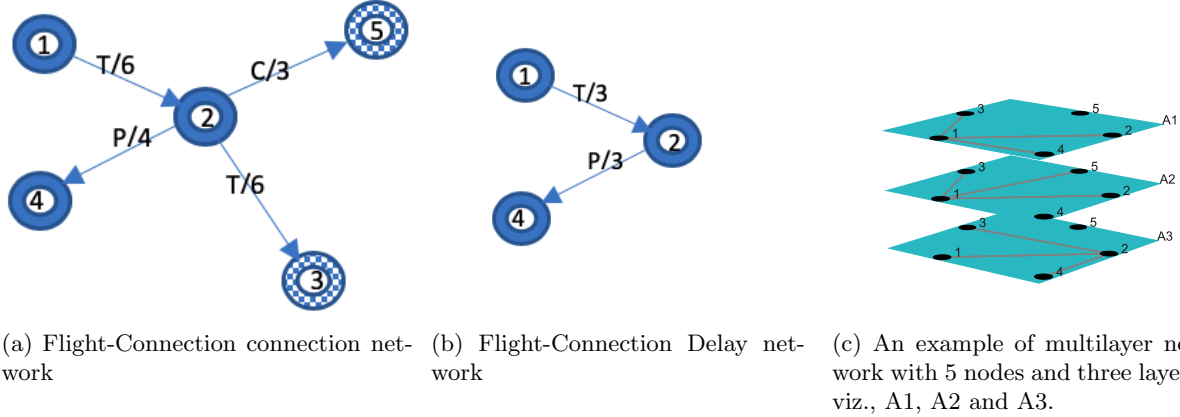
1
T/6
C/3
5
2
P/4
4
T/6
3

1
T/3
2
P/3
4

3
5
A1
1
2
4
3
5
A2
1
2
4
3
5
A3
1
2
4

(a) Flight-Connection connection network

(b) Flight-Connection Delay network

(c) An example of multilayer ne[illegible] work with 5 nodes and three laye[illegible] viz., A1, A2 and A3.